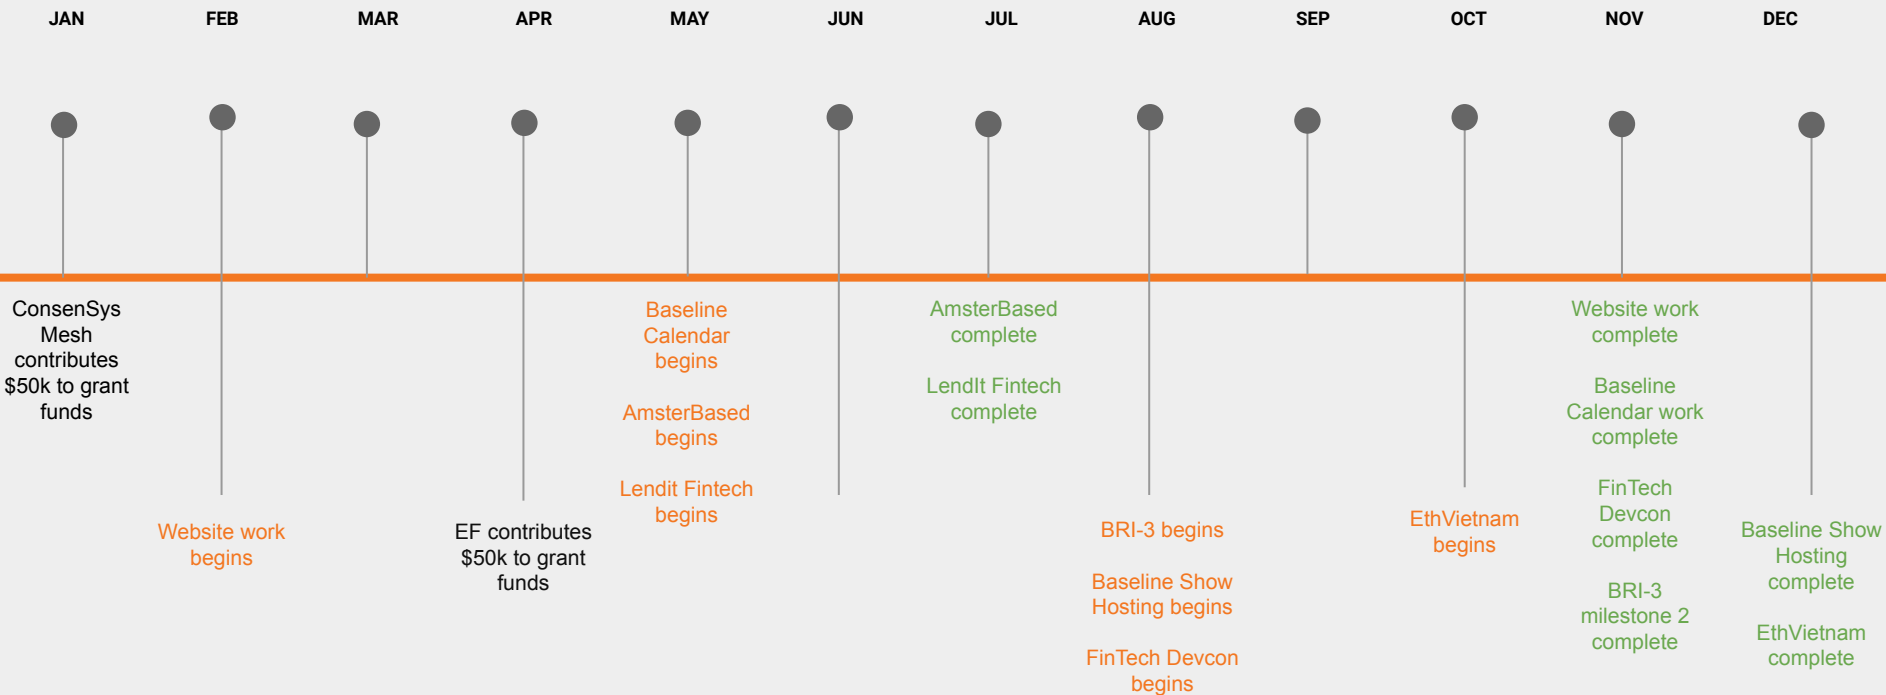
JAN FEB MAR APR MAY JUN JUL AUG SEP OCT NOV DEC

ConsenSys Mesh contributes $50k to grant funds

Website work begins

EF contributes $50k to grant funds

Baseline Calendar begins

AmsterBased begins

Lendit Fintech begins

AmsterBased complete

LendIt Fintech complete

BRI-3 begins

Baseline Show Hosting begins

FinTech Devcon begins

EthVietnam begins

Website work complete

Baseline Calendar work complete

FinTech Devcon complete

BRI-3 milestone 2 complete

Baseline Show Hosting complete

EthVietnam complete